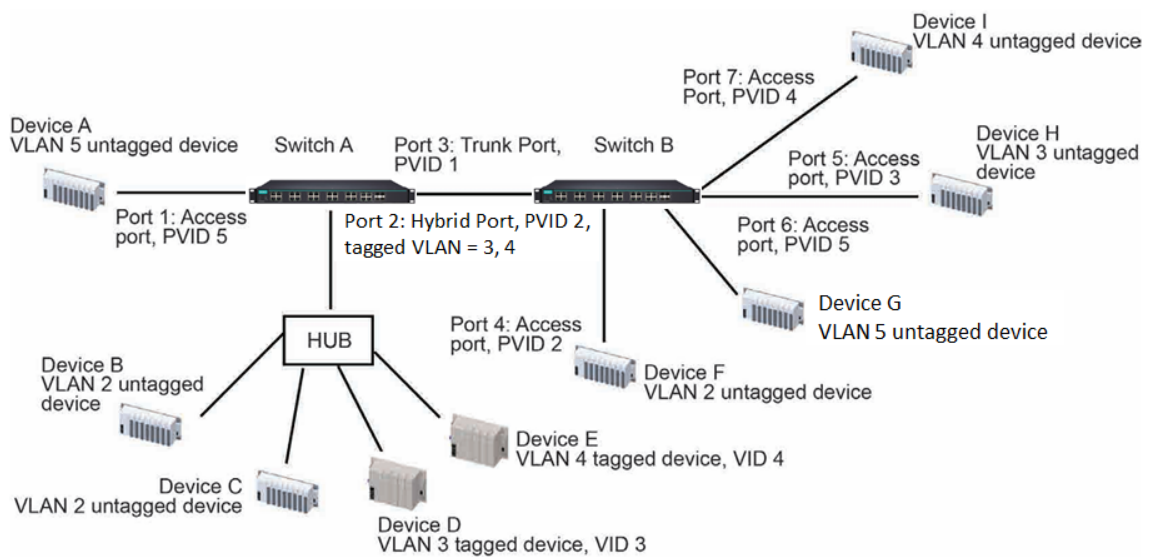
Device I
VLAN 4 untagged device

Port 7: Access Port, PVID 4

Device A
VLAN 5 untagged device

Switch A

Port 3: Trunk Port, PVID 1

Switch B

Device H
VLAN 3 untagged device

Port 5: Access port, PVID 3

Port 1: Access port, PVID 5

Port 2: Hybrid Port, PVID 2, tagged VLAN = 3, 4

Port 6: Access port, PVID 5

Device G
VLAN 5 untagged device

Port 4: Access port, PVID 2

HUB

Device B
VLAN 2 untagged device

Device F
VLAN 2 untagged device

Device E
VLAN 4 tagged device, VID 4

Device C
VLAN 2 untagged device

Device D
VLAN 3 tagged device, VID 3